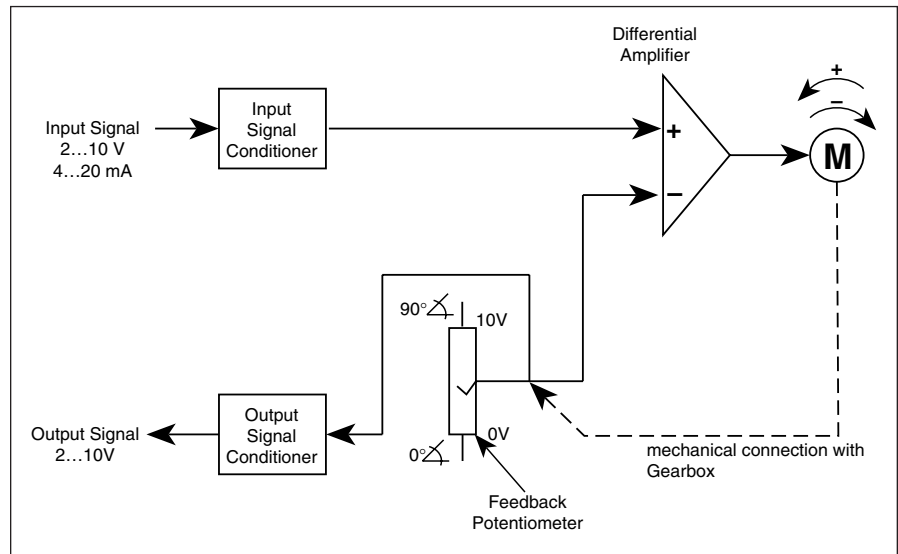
Differential Amplifier

Input Signal
2…10 V
4…20 mA

Input Signal Conditioner

+

–

+

–

M

90°

10V

0°

0V

Output Signal
2…10V

Output Signal Conditioner

mechanical connection with Gearbox

Feedback Potentiometer